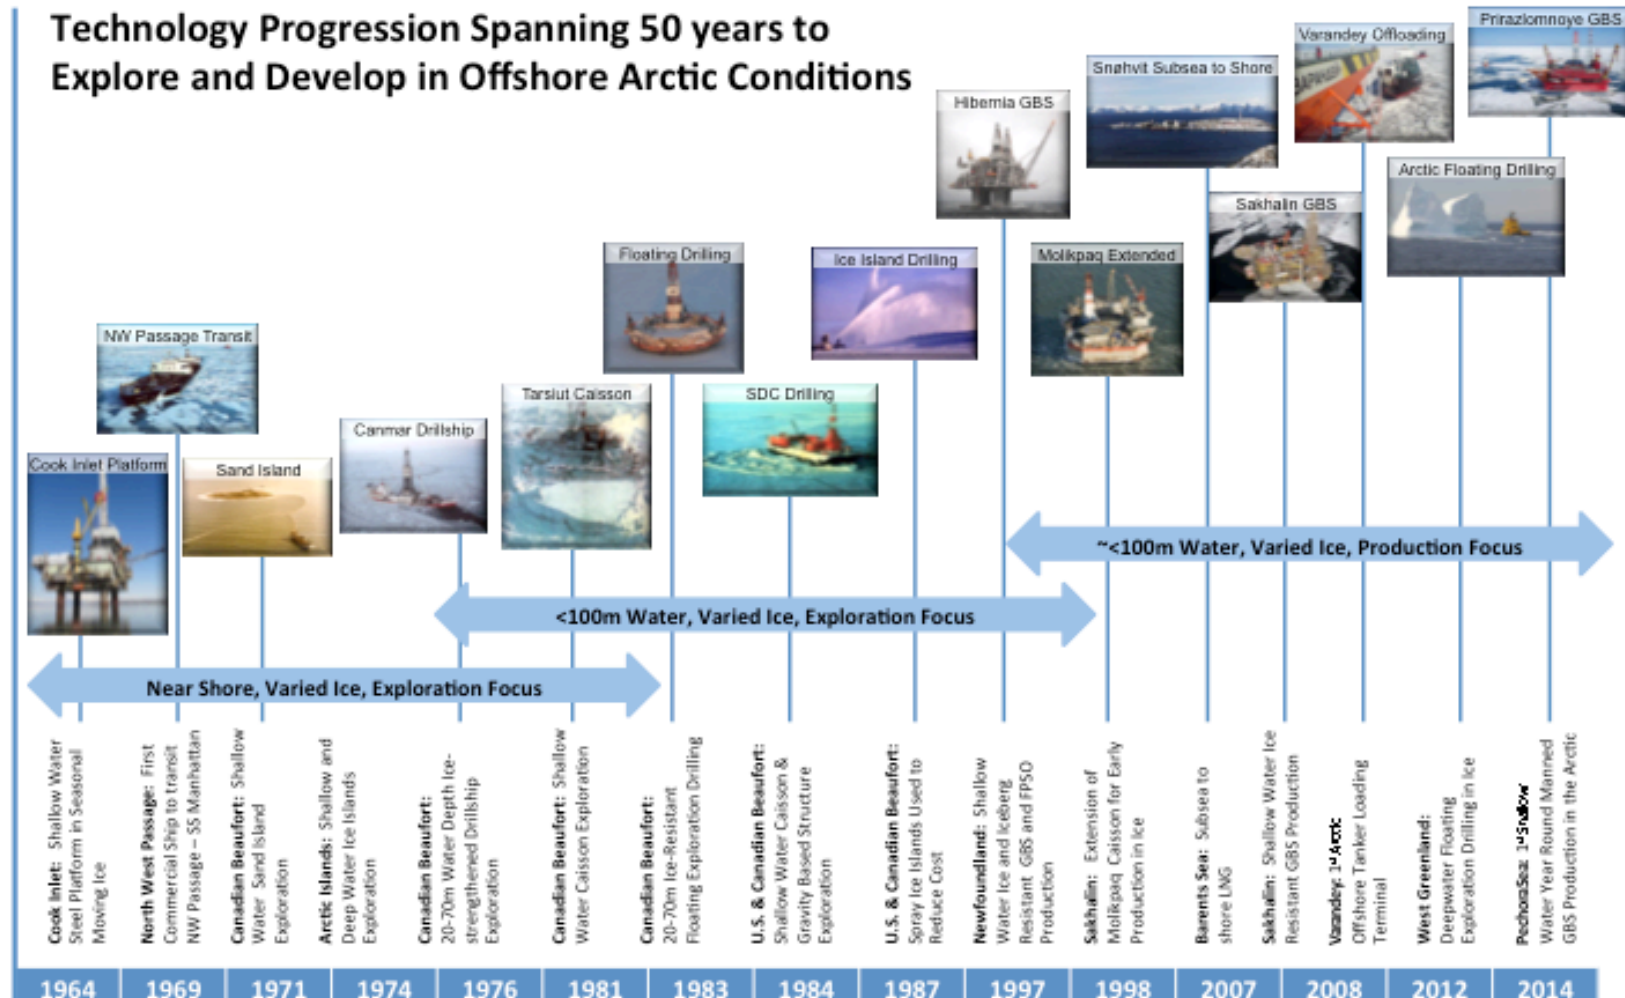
Technology Progression Spanning 50 years to Explore and Develop in Offshore Arctic Conditions

Prirazlomnoye GBS

Varandey Offloading

Snøhvit Subsea to Shore

Hibernia GBS

Arctic Floating Drilling

Sakhalin GBS

Floating Drilling

Ice Island Drilling

Molikpaq Extended

NW Passage Transit

Tarsiut Caisson

SDC Drilling

Canmar Drillship

Cook Inlet Platform

Sand Island

~<100m Water, Varied Ice, Production Focus

<100m Water, Varied Ice, Exploration Focus

Near Shore, Varied Ice, Exploration Focus

Cook Inlet: Shallow Water Steel Platform in Seasonal Moving Ice

North West Passage: First Commercial Ship to transit NW Passage – SS Manhattan

Canadian Beaufort: Shallow Water Sand Island Exploration

Arctic Islands: Shallow and Deep Water Ice Islands Exploration

Canadian Beaufort: 20-70m Water Depth Ice-strengthened Drillship Exploration

Canadian Beaufort: Shallow Water Caisson Exploration

Canadian Beaufort: 20-70m Ice-Resistant Floating Exploration Drilling

U.S. & Canadian Beaufort: Shallow Water Caisson & Gravity Based Structure Exploration

U.S. & Canadian Beaufort: Spray Ice Islands Used to Reduce Cost

Newfoundland: Shallow Water Ice and Iceberg Resistant GBS and FPSO Production

Sakhalin: Extension of Molikpaq Caisson for Early Production in Ice

Barents Sea: Subsea to shore LNG

Sakhalin: Shallow Water Ice Resistant GBS Production

Varandey: 1st Arctic Offshore Tanker Loading Terminal

West Greenland: Deepwater Floating Exploration Drilling in Ice

PechoraSea: 1st Shallow Water Year Round Manned GBS Production in the Arctic

| 1964 | 1969 | 1971 | 1974 | 1976 | 1981 | 1983 | 1984 | 1987 | 1997 | 1998 | 2007 | 2008 | 2012 | 2014 |
|---|---|---|---|---|---|---|---|---|---|---|---|---|---|---|